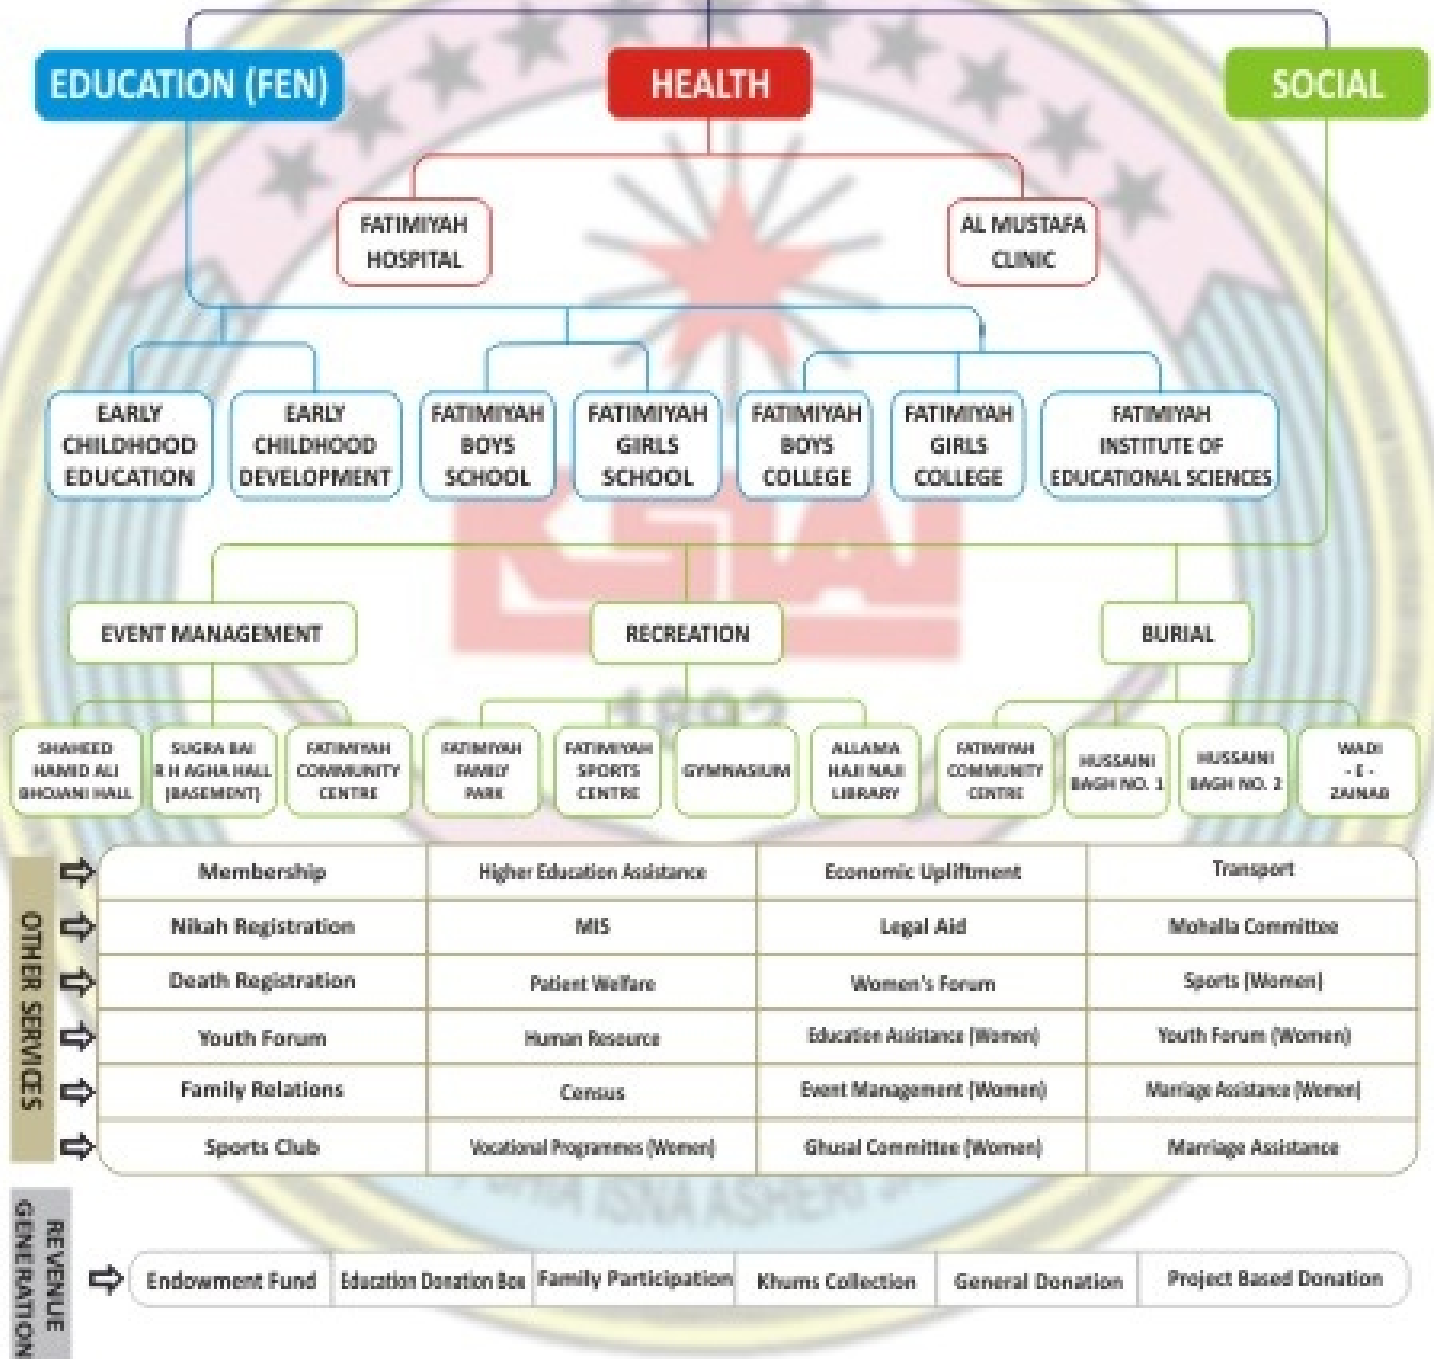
EDUCATION (FEN)

HEALTH

SOCIAL

FATIMIYAH HOSPITAL

AL MUSTAFA CLINIC

EARLY CHILDHOOD EDUCATION

EARLY CHILDHOOD DEVELOPMENT

FATIMIYAH BOYS SCHOOL

FATIMIYAH GIRLS SCHOOL

FATIMIYAH BOYS COLLEGE

FATIMIYAH GIRLS COLLEGE

FATIMIYAH INSTITUTE OF EDUCATIONAL SCIENCES

EVENT MANAGEMENT

RECREATION

BURIAL

SHAHEED HAMID ALI BHOJANI HALL

SUGRA BAI R H AGHA HALL (BASEMENT)

FATIMIYAH COMMUNITY CENTRE

FATIMIYAH FAMILY PARK

FATIMIYAH SPORTS CENTRE

GYMNASIUM

ALLAMA HAJI NAJI LIBRARY

FATIMIYAH COMMUNITY CENTRE

HUSSAINI BAGH NO. 1

HUSSAINI BAGH NO. 2

WADI - E - ZAINAB

OTHER SERVICES

| Membership | Higher Education Assistance | Economic Upliftment | Transport |
|---|---|---|---|
| Nikah Registration | MIS | Legal Aid | Mohalla Committee |
| Death Registration | Patient Welfare | Women's Forum | Sports (Women) |
| Youth Forum | Human Resource | Education Assistance (Women) | Youth Forum (Women) |
| Family Relations | Census | Event Management (Women) | Marriage Assistance (Women) |
| Sports Club | Vocational Programmes (Women) | Ghusal Committee (Women) | Marriage Assistance |

REVENUE GENERATION

| Endowment Fund | Education Donation Box | Family Participation | Khums Collection | General Donation | Project Based Donation |
|---|---|---|---|---|---|

1962

ISNA ASHERI